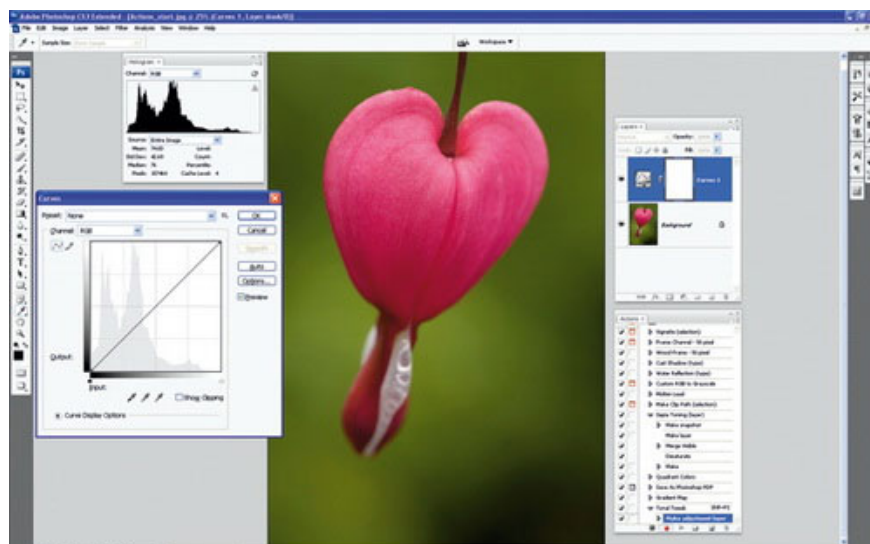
Adobe Photoshop CS3 Extended - [Actions_start.jpg @ 25% (Curves 1, Layer Mask/8)]

File Edit Image Layer Select Filter Analysis View Window Help

Sample Size: Point Sample

Workspace ▼

Histogram

Channel: RGB

Source: Entire Image

Mean: 74.03 Level:
Std Dev: 43.69 Count:
Median: 76 Percentile:
Pixels: 327464 Cache Level: 4

Curves

Preset: None

Channel: RGB

OK

Cancel

Smooth

Auto

Options...

Preview

Output:

Input:

Show Clipping

Curve Display Options

Layers

Normal

Opacity: 100%

Lock:

Fill: 100%

Curves 1

Background

Actions

Vignette (selection)

Frame Channel - 50 pixel

Wood Frame - 50 pixel

Cast Shadow (type)

Water Reflection (type)

Custom RGB to Grayscale

Molten Lead

Make Clip Path (selection)

Sepia Toning (layer)

Make snapshot

Make layer

Merge Visible

Desaturate

Make

Quadrant Colors

Save As Photoshop PDF

Gradient Map

Tonal Tweak

Shift+F2

Make adjustment layer